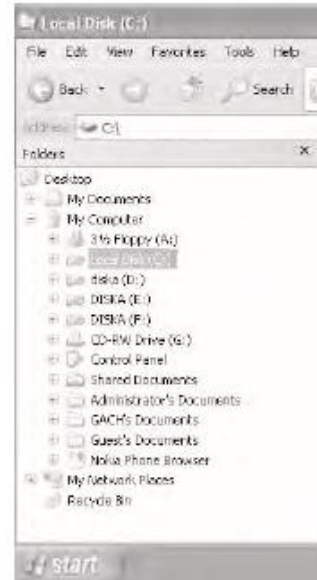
Local Disk (C:)

File Edit View Favorites Tools Help

Back Search

Address C:\

Folders ×

Desktop
My Documents
My Computer
3½ Floppy (A:)
Local Disk (C:)
diska (D:)
DISKA (E:)
DISKA (F:)
CD-RW Drive (G:)
Control Panel
Shared Documents
Administrator's Documents
GACH's Documents
Guest's Documents
Nokia Phone Browser
My Network Places
Recycle Bin

start